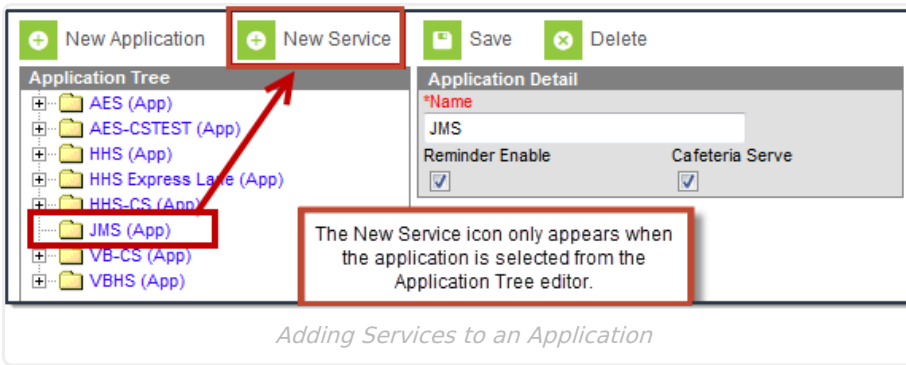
New Application New Service Save Delete

Application Tree
AES (App)
AES-CSTEST (App)
HHS (App)
HHS Express Lane (App)
HHS-CS (App)
JMS (App)
VB-CS (App)
VBHS (App)

Application Detail
*Name
JMS
Reminder Enable
Cafeteria Serve

The New Service icon only appears when the application is selected from the Application Tree editor.

Adding Services to an Application